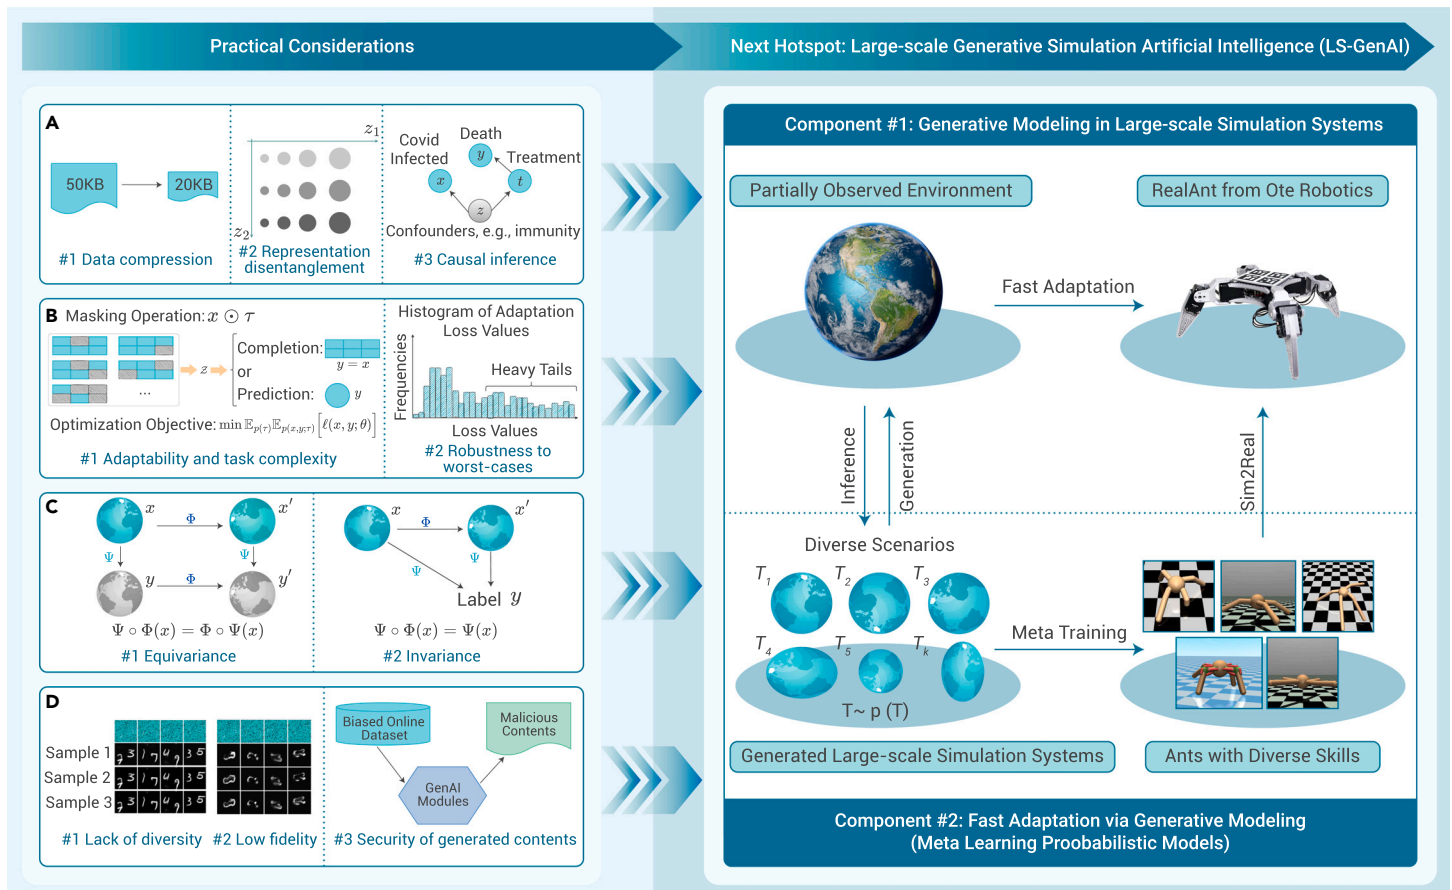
Practical Considerations

Next Hotspot: Large-scale Generative Simulation Artificial Intelligence (LS-GenAI)

A

50KB

20KB

#1 Data compression

$z_1$

$z_2$

#2 Representation disentanglement

Covid Infected

Death

Treatment

$x$

$y$

$t$

$z$

Confounders, e.g., immunity

#3 Causal inference

B Masking Operation: $x \odot \tau$

$z$

Completion: $y = x$

or

Prediction: $y$

...

Optimization Objective: $\min \mathbb{E}_{p(\tau)}\mathbb{E}_{p(x,y;\tau)}\left[\ell(x,y;\theta)\right]$

#1 Adaptability and task complexity

Histogram of Adaptation Loss Values

Frequencies

Heavy Tails

Loss Values

#2 Robustness to worst-cases

C

$x$

$\Phi$

$x'$

$\Psi$

$\Psi$

$y$

$\Phi$

$y'$

$\Psi \circ \Phi(x) = \Phi \circ \Psi(x)$

#1 Equivariance

$x$

$\Phi$

$x'$

$\Psi$

$\Psi$

Label $y$

$\Psi \circ \Phi(x) = \Psi(x)$

#2 Invariance

D

Sample 1

Sample 2

Sample 3

#1 Lack of diversity

#2 Low fidelity

Biased Online Dataset

Malicious Contents

GenAI Modules

#3 Security of generated contents

Component #1: Generative Modeling in Large-scale Simulation Systems

Partially Observed Environment

RealAnt from Ote Robotics

Fast Adaptation

Inference

Generation

Sim2Real

Diverse Scenarios

$T_1$ $T_2$ $T_3$

$T_4$ $T_5$ $T_k$

T~ p (T)

Meta Training

Generated Large-scale Simulation Systems

Ants with Diverse Skills

Component #2: Fast Adaptation via Generative Modeling (Meta Learning Proobabilistic Models)